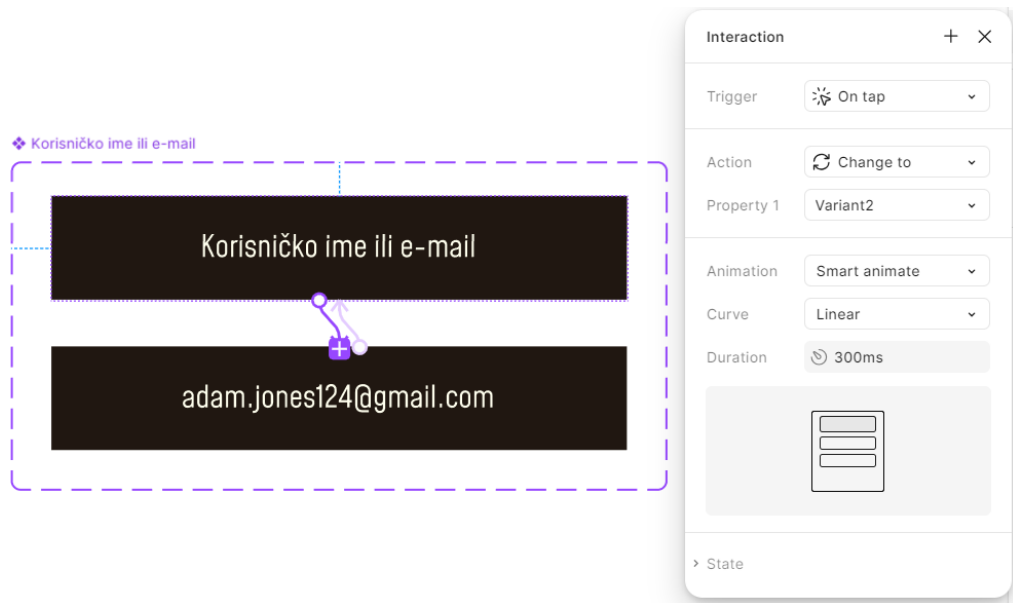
❖ Korisničko ime ili e-mail

Korisničko ime ili e-mail

adam.jones124@gmail.com

Interaction

Trigger On tap

Action Change to

Property 1 Variant2

Animation Smart animate

Curve Linear

Duration 300ms

State